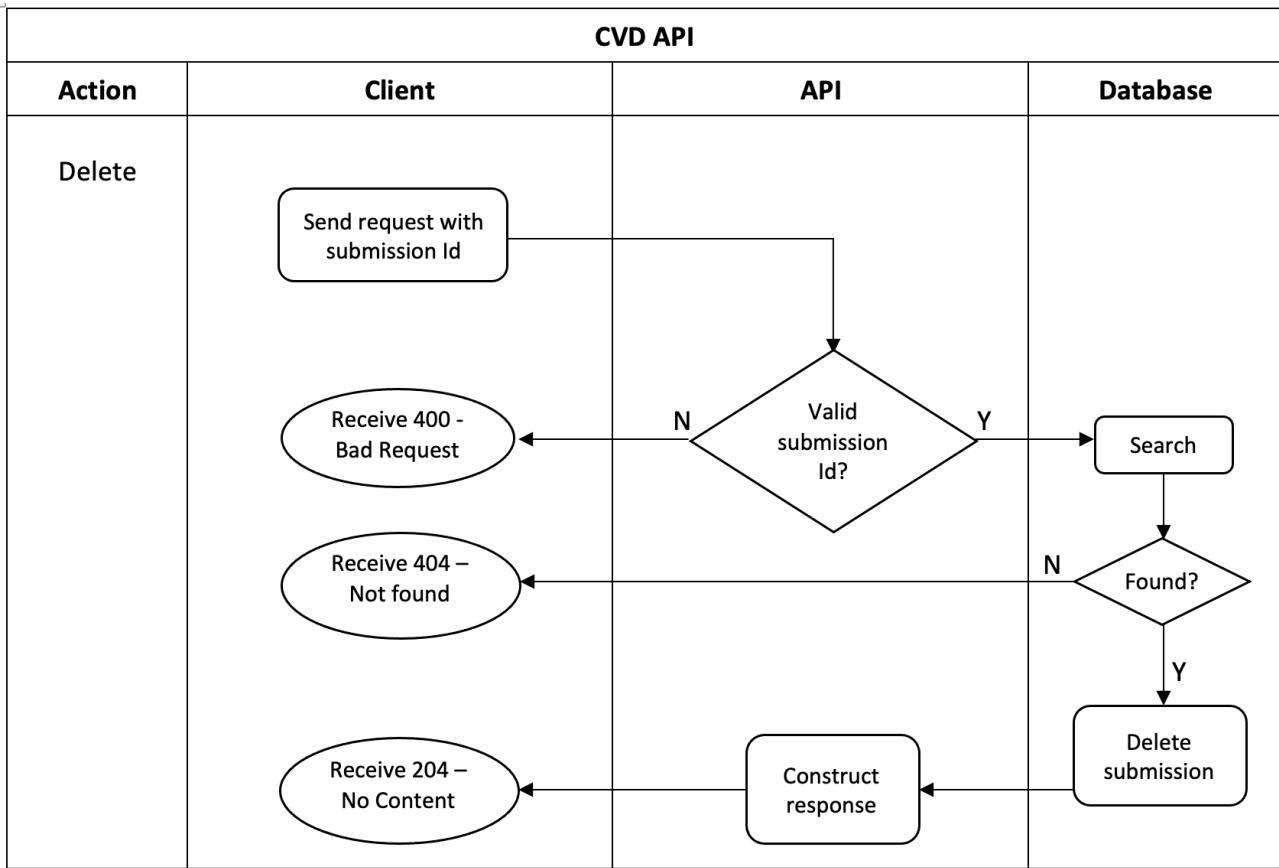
CVD API

Action

Client

API

Database

Delete

Send request with submission Id

Valid submission Id?

N

Y

Receive 400 - Bad Request

Search

Found?

N

Receive 404 – Not found

Y

Delete submission

Construct response

Receive 204 – No Content